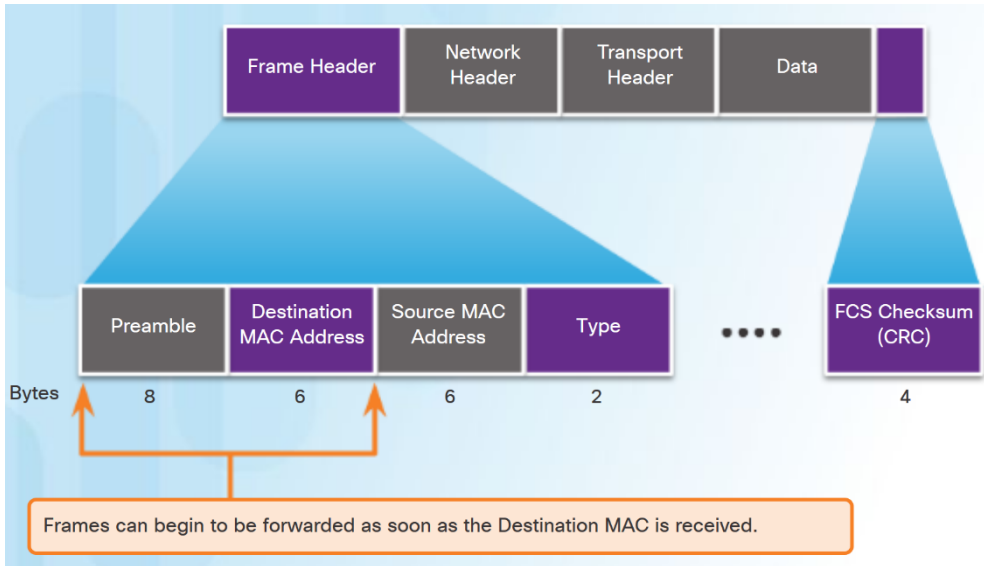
Frame Header | Network Header | Transport Header | Data

| Preamble | Destination MAC Address | Source MAC Address | Type | .... | FCS Checksum (CRC) |
|---|---|---|---|---|---|
| 8 | 6 | 6 | 2 | | 4 |

Bytes

Frames can begin to be forwarded as soon as the Destination MAC is received.